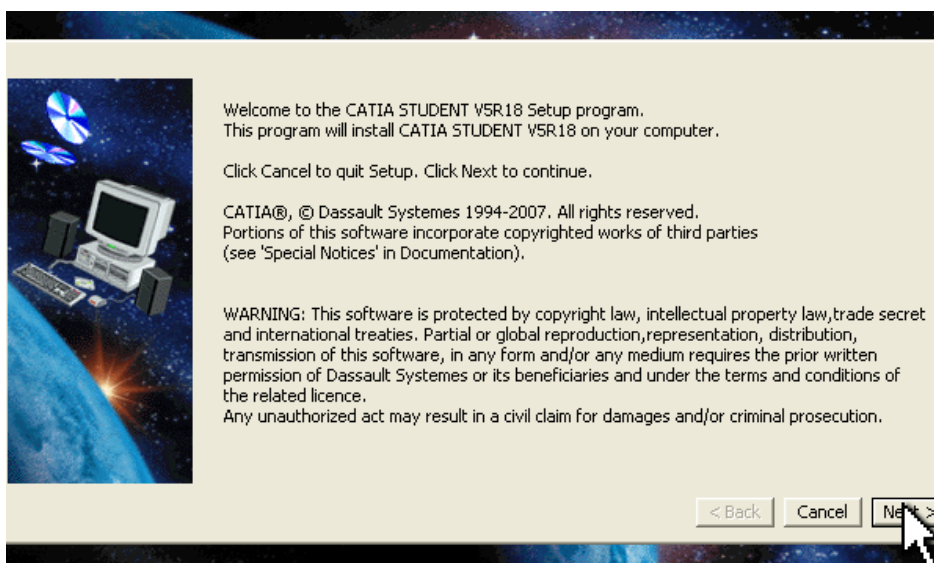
Welcome to the CATIA STUDENT V5R18 Setup program.
This program will install CATIA STUDENT V5R18 on your computer.

Click Cancel to quit Setup. Click Next to continue.

CATIA®, © Dassault Systemes 1994-2007. All rights reserved.
Portions of this software incorporate copyrighted works of third parties
(see 'Special Notices' in Documentation).

WARNING: This software is protected by copyright law, intellectual property law,trade secret and international treaties. Partial or global reproduction,representation, distribution, transmission of this software, in any form and/or any medium requires the prior written permission of Dassault Systemes or its beneficiaries and under the terms and conditions of the related licence.
Any unauthorized act may result in a civil claim for damages and/or criminal prosecution.

< Back Cancel Ne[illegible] >